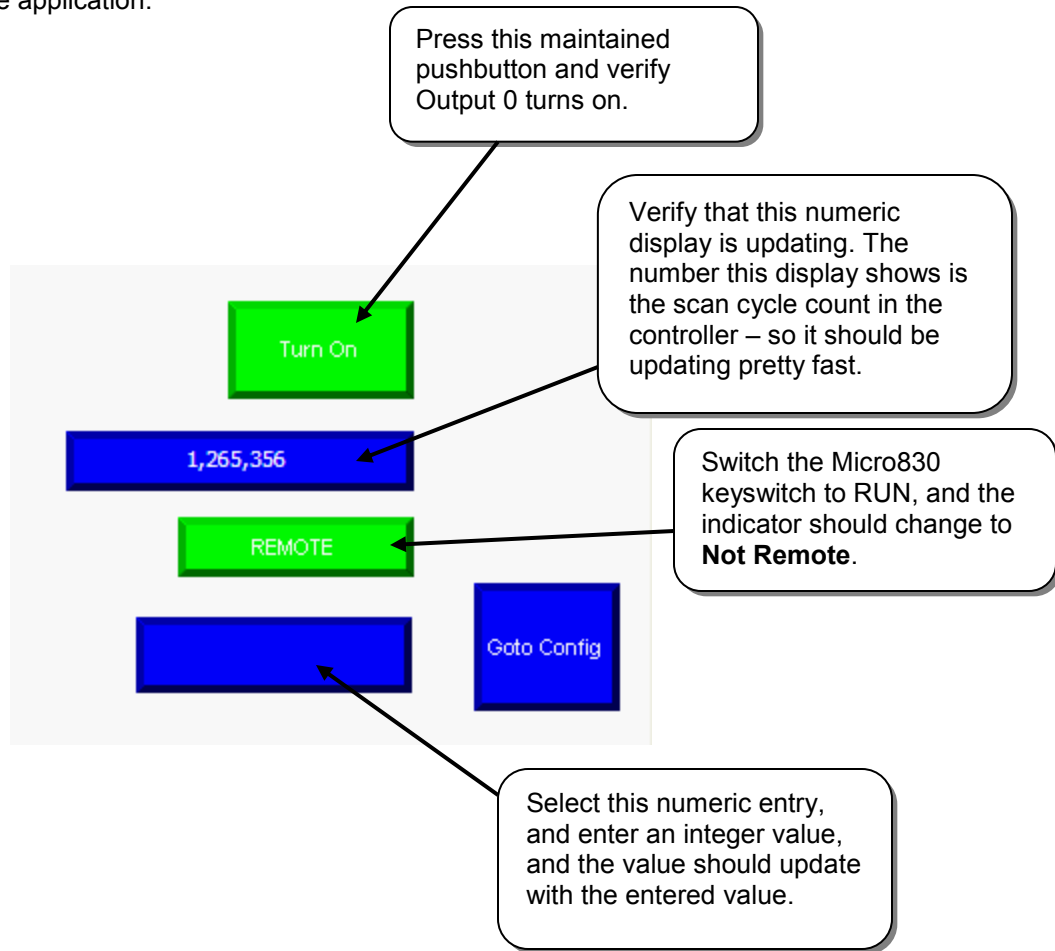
e application.

Press this maintained pushbutton and verify Output 0 turns on.

Verify that this numeric display is updating. The number this display shows is the scan cycle count in the controller – so it should be updating pretty fast.

Turn On

1,265,356

Switch the Micro830 keyswitch to RUN, and the indicator should change to **Not Remote**.

REMOTE

Goto Config

Select this numeric entry, and enter an integer value, and the value should update with the entered value.